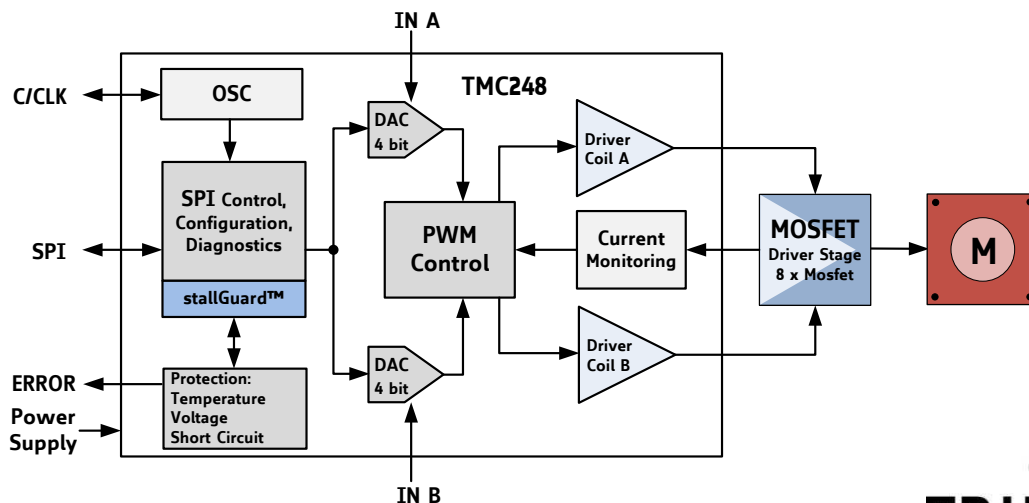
IN A

TMC248

C/CLK

OSC

DAC 4 bit

Driver Coil A

SPI Control, Configuration, Diagnostics

stallGuard™

PWM Control

Current Monitoring

MOSFET Driver Stage 8 x Mosfet

M

SPI

DAC 4 bit

Driver Coil B

ERROR

Protection: Temperature Voltage Short Circuit

Power Supply

IN B

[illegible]